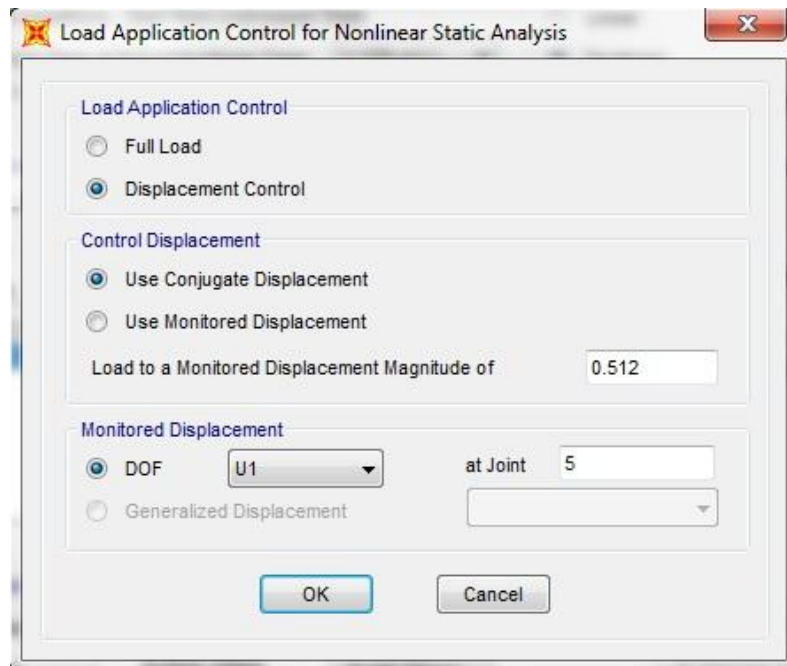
Load Application Control for Nonlinear Static Analysis

Load Application Control

Full Load

Displacement Control

Control Displacement

Use Conjugate Displacement

Use Monitored Displacement

Load to a Monitored Displacement Magnitude of 0.512

Monitored Displacement

DOF U1 at Joint 5

Generalized Displacement

OK Cancel